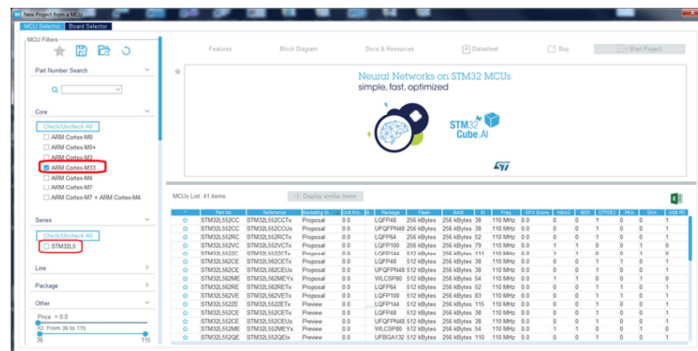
New Project from a MCU

MCU Selector | Board Selector

MCU Filters

Part Number Search

Core

Check/Uncheck All

ARM Cortex-M0

ARM Cortex-M0+

ARM Cortex-M3

ARM Cortex-M33

ARM Cortex-M4

ARM Cortex-M7

ARM Cortex-M7 + ARM Cortex-M4

Series

Check/Uncheck All

STM32L5

Line

Package

Other

Price = 0.0

From 36 to 115

36 115

Features | Block Diagram | Docs & Resources | Datasheet | Buy | Start Project

Neural Networks on STM32 MCUs

simple, fast, optimized

STM32 Cube.AI

ST

MCUs List: 41 items

Display similar items

| * | Part No | Reference | Marketing St... | Unit Pri... | B... | Package | Flash | RAM | IO | Freq. | GFX Score | HBAC | IOS | OTPOBC | PKA | DHA | USB PD |
|---|---|---|---|---|---|---|---|---|---|---|---|---|---|---|---|---|---|
| ☆ | STM32L552CC | STM32L552CCTx | Proposal | 0.0 | | LQFP48 | 256 kBytes | 256 kBytes | 38 | 110 MHz | 0 | 0 | 1 | 0 | 0 | 0 | 1 |
| ☆ | STM32L552CC | STM32L552CCUx | Proposal | 0.0 | | UFQFPN48 | 256 kBytes | 256 kBytes | 38 | 110 MHz | 0 | 0 | 1 | 0 | 0 | 0 | 1 |
| ☆ | STM32L552RC | STM32L552RCTx | Proposal | 0.0 | | LQFP64 | 256 kBytes | 256 kBytes | 52 | 110 MHz | 0 | 0 | 1 | 0 | 0 | 0 | 1 |
| ☆ | STM32L552VC | STM32L552VCTx | Proposal | 0.0 | | LQFP100 | 256 kBytes | 256 kBytes | 79 | 110 MHz | 0 | 0 | 1 | 0 | 0 | 0 | 1 |
| ☆ | STM32L552ZC | STM32L552ZCTx | Proposal | 0.0 | | LQFP144 | 512 kBytes | 256 kBytes | 111 | 110 MHz | 0 | 0 | 1 | 0 | 0 | 0 | 1 |
| ☆ | STM32L562CE | STM32L562CETx | Proposal | 0.0 | | LQFP48 | 512 kBytes | 256 kBytes | 38 | 110 MHz | 0 | 1 | 1 | 0 | 1 | 1 | 1 |
| ☆ | STM32L562CE | STM32L562CEUx | Proposal | 0.0 | | UFQFPN48 | 512 kBytes | 256 kBytes | 38 | 110 MHz | 0 | 1 | 1 | 0 | 1 | 1 | 1 |
| ☆ | STM32L562ME | STM32L562MEYx | Proposal | 0.0 | | WLCSP80 | 512 kBytes | 256 kBytes | 54 | 110 MHz | 0 | 1 | 1 | 0 | 1 | 1 | 1 |
| ☆ | STM32L562RE | STM32L562RETx | Proposal | 0.0 | | LQFP64 | 512 kBytes | 256 kBytes | 52 | 110 MHz | 0 | 1 | 1 | 0 | 1 | 1 | 1 |
| ☆ | STM32L562VE | STM32L562VETx | Proposal | 0.0 | | LQFP100 | 512 kBytes | 256 kBytes | 83 | 110 MHz | 0 | 1 | 1 | 0 | 1 | 1 | 1 |
| ☆ | STM32L552ZE | STM32L552ZETx | Preview | 0.0 | | LQFP144 | 512 kBytes | 256 kBytes | 115 | 110 MHz | 0 | 0 | 1 | 0 | 0 | 0 | 1 |
| ☆ | STM32L552CE | STM32L552CETx | Preview | 0.0 | | LQFP48 | 512 kBytes | 256 kBytes | 38 | 110 MHz | 0 | 0 | 1 | 0 | 0 | 0 | 1 |
| ☆ | STM32L552CE | STM32L552CEUx | Preview | 0.0 | | UFQFPN48 | 512 kBytes | 256 kBytes | 38 | 110 MHz | 0 | 0 | 1 | 0 | 0 | 0 | 1 |
| ☆ | STM32L552ME | STM32L552MEYx | Preview | 0.0 | | WLCSP80 | 512 kBytes | 256 kBytes | 54 | 110 MHz | 0 | 0 | 1 | 0 | 0 | 0 | 1 |
| ☆ | STM32L552QE | STM32L552QEIx | Preview | 0.0 | | UFBGA132 | 512 kBytes | 256 kBytes | 110 | 110 MHz | 0 | 0 | 1 | 0 | 0 | 0 | 1 |